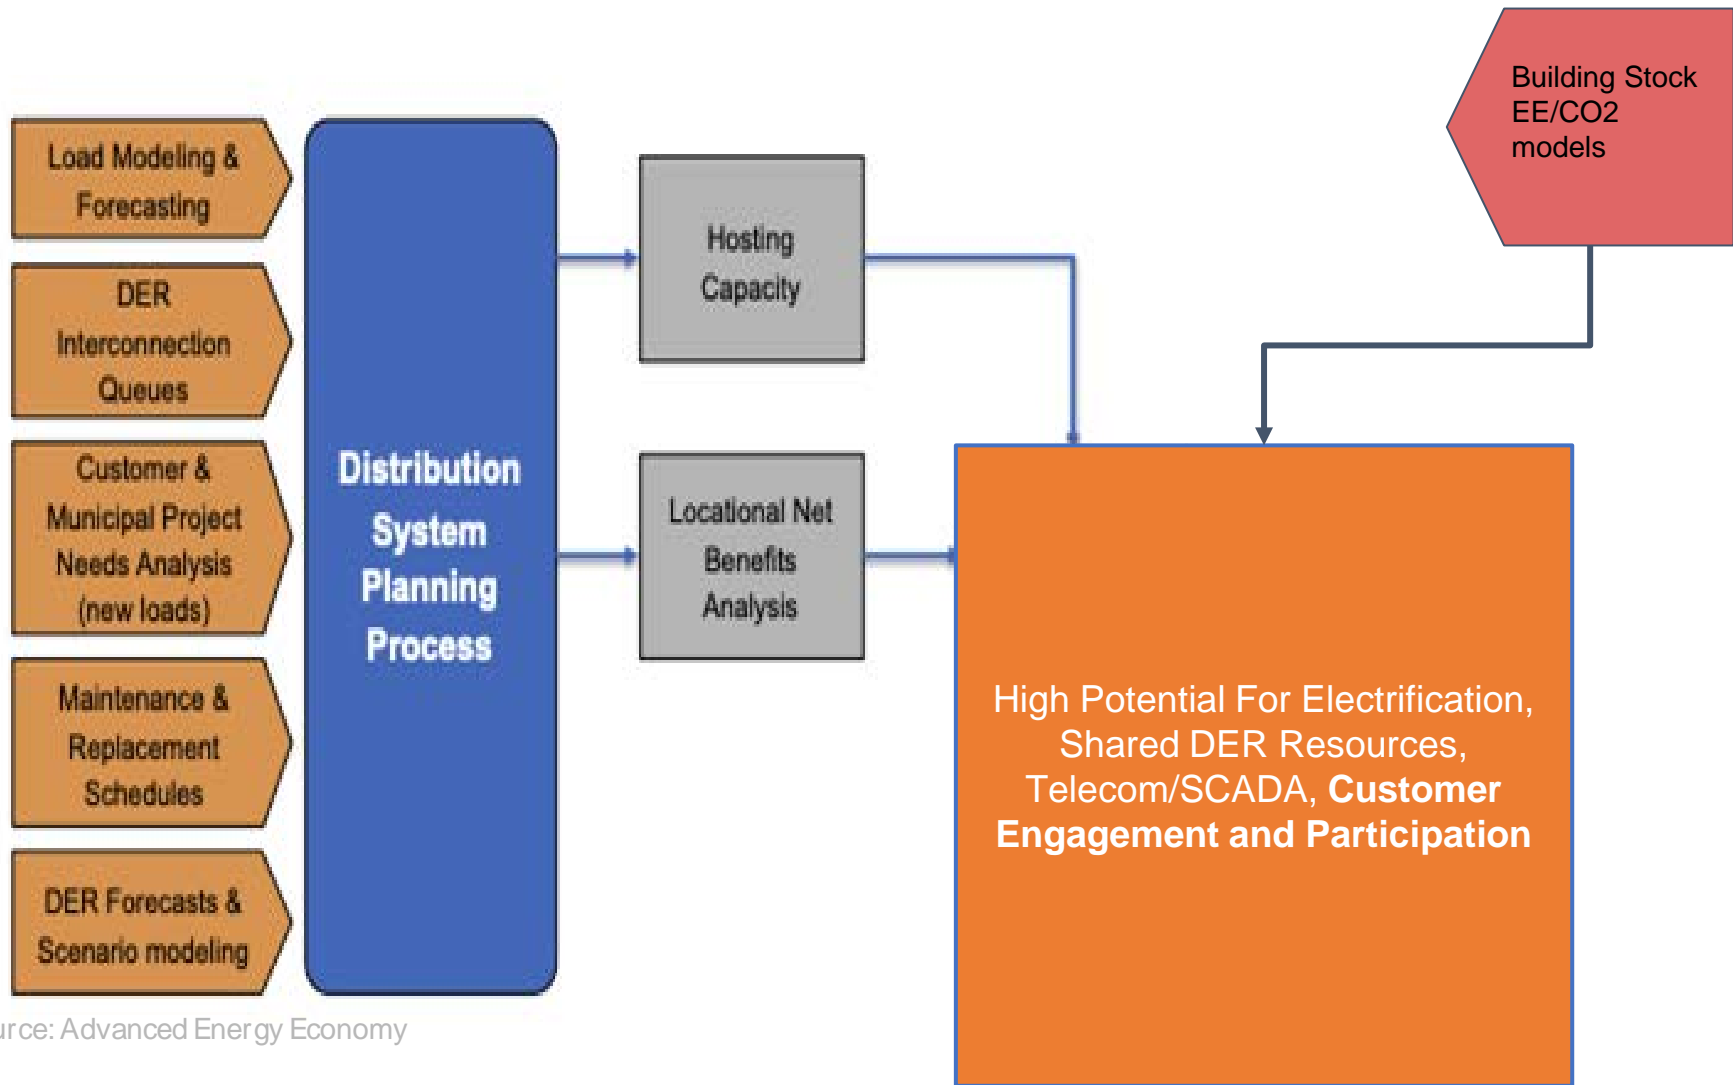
Load Modeling & Forecasting

DER Interconnection Queues

Customer & Municipal Project Needs Analysis (new loads)

Maintenance & Replacement Schedules

DER Forecasts & Scenario modeling

Distribution System Planning Process

Hosting Capacity

Locational Net Benefits Analysis

Building Stock EE/CO2 models

High Potential For Electrification, Shared DER Resources, Telecom/SCADA, **Customer Engagement and Participation**

urce: Advanced Energy Economy